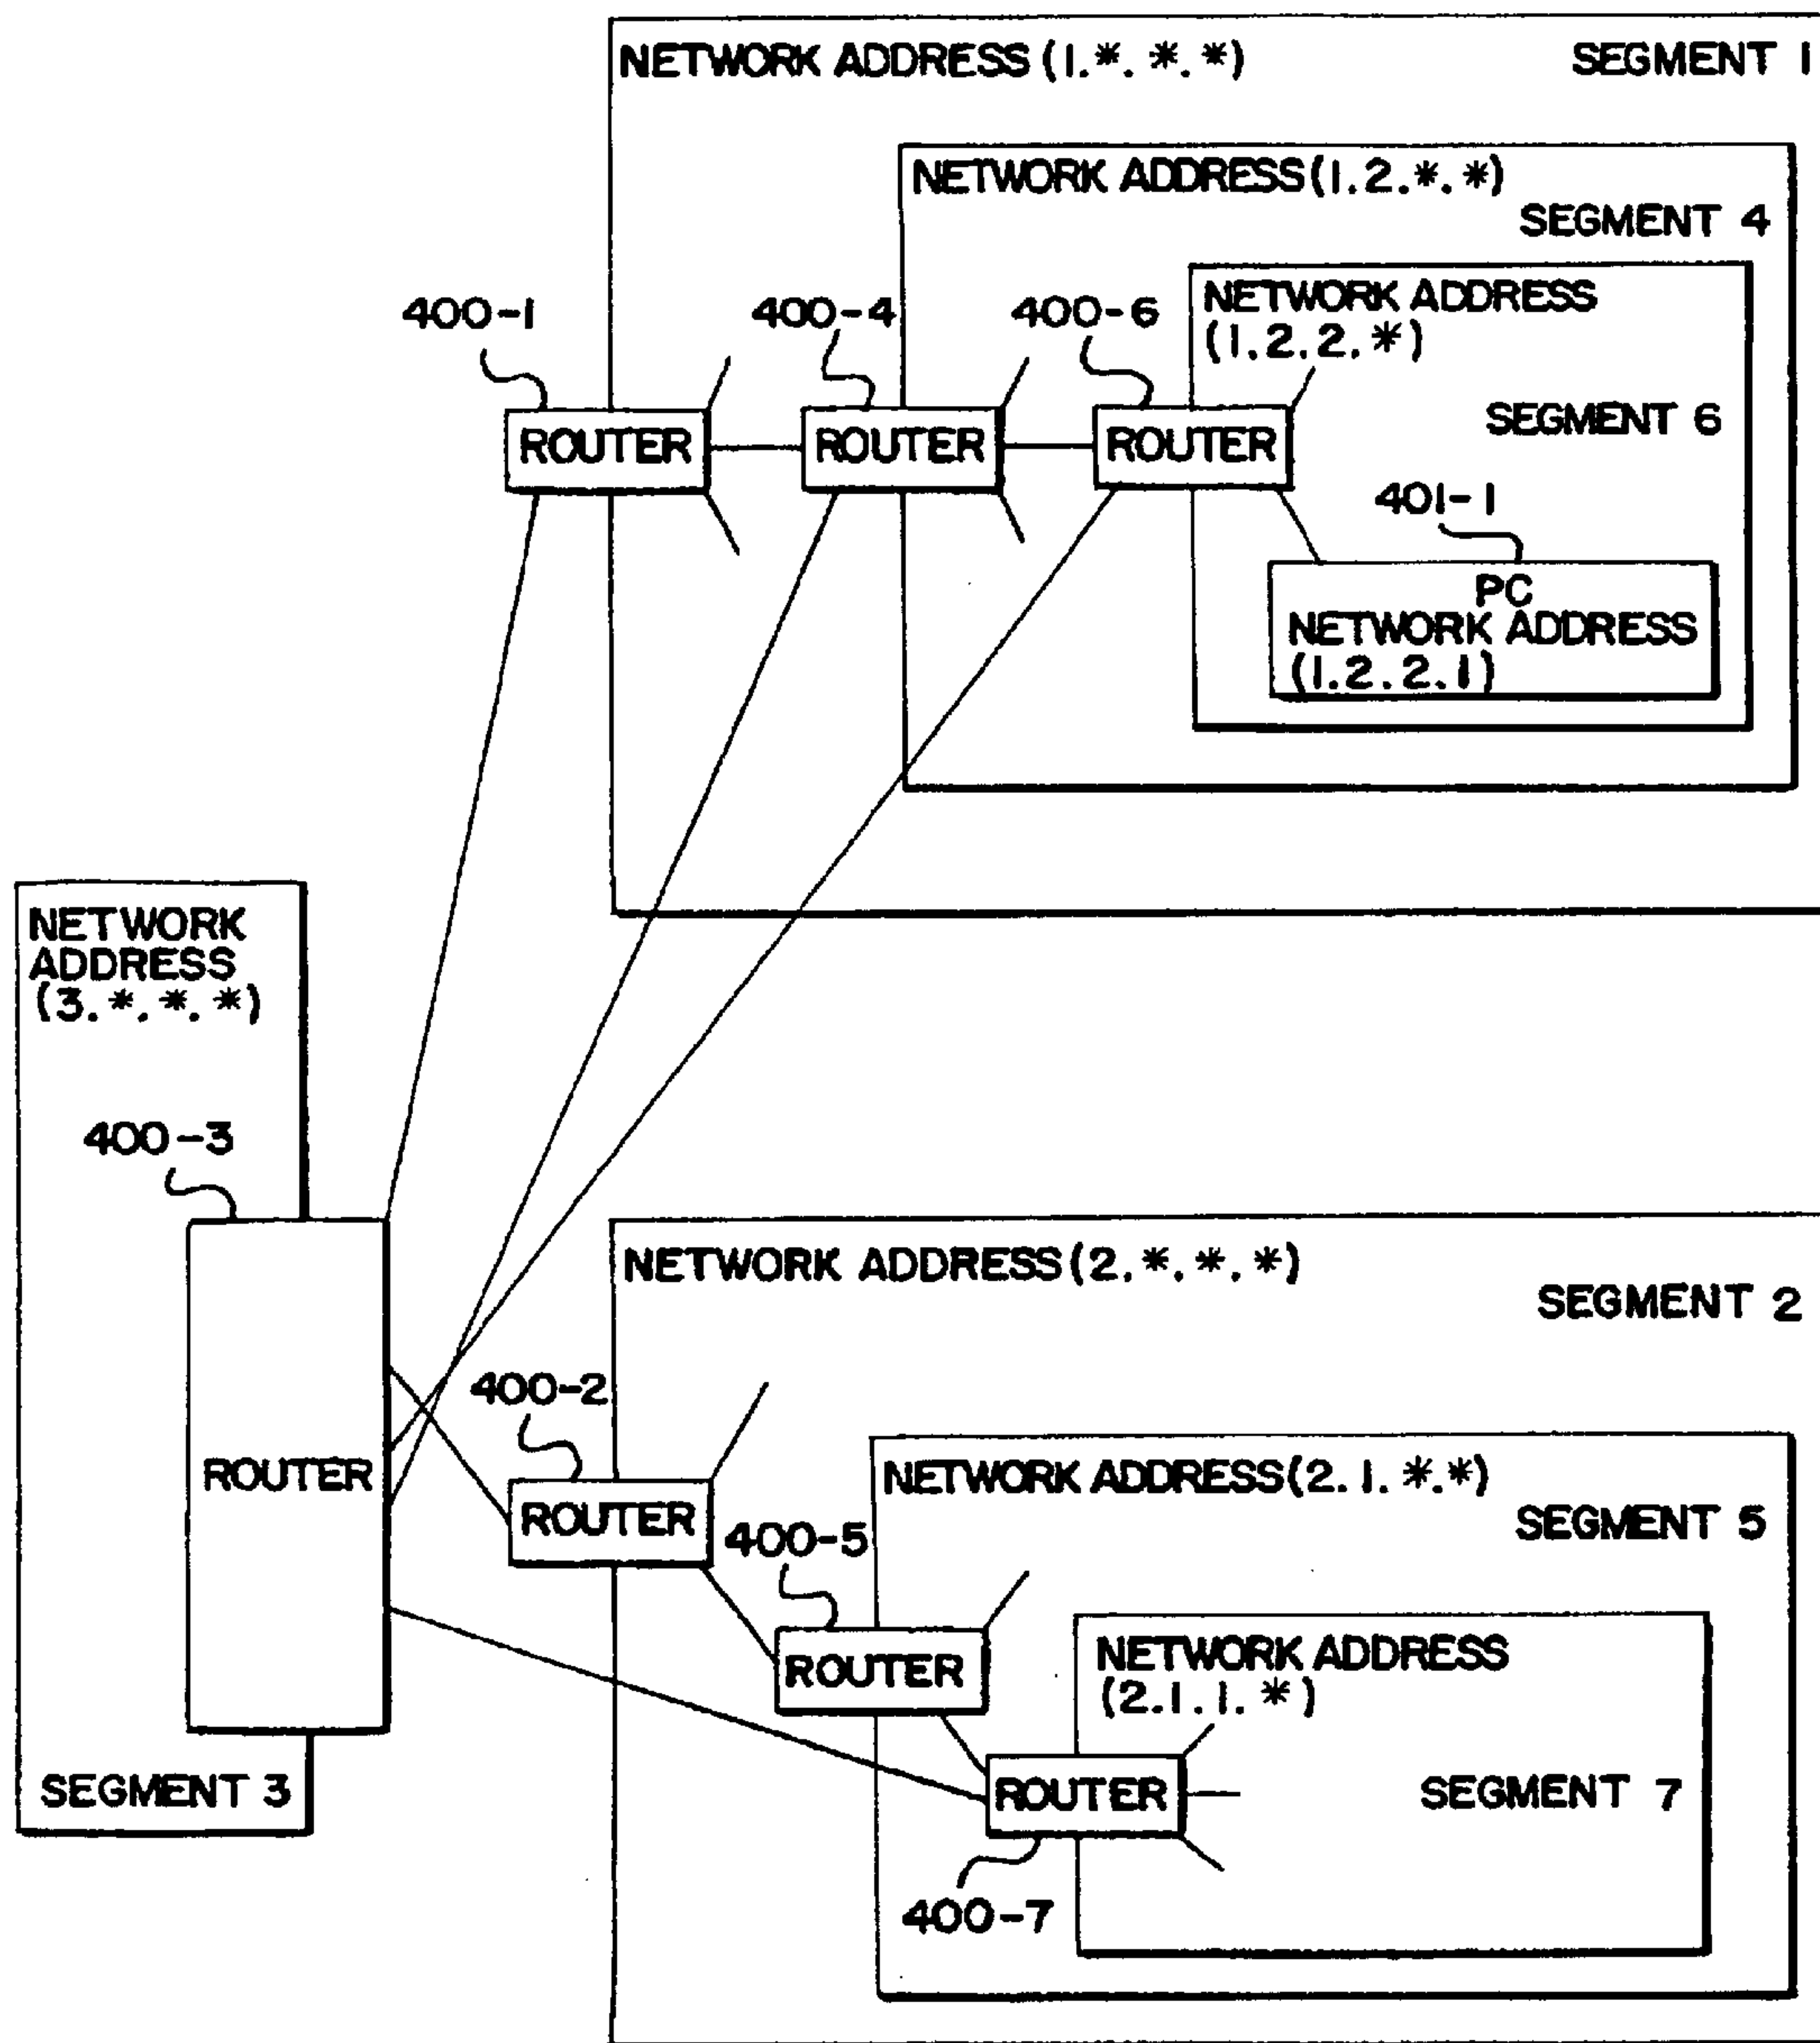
NETWORK ADDRESS (1.*.*.*)

SEGMENT 1

NETWORK ADDRESS (1.2.*.*)

SEGMENT 4

400-1

400-4

400-6

NETWORK ADDRESS (1.2.2.*)

ROUTER

ROUTER

ROUTER

SEGMENT 6

401-1

PC NETWORK ADDRESS (1.2.2.1)

NETWORK ADDRESS (3.*.*.*)

400-3

ROUTER

SEGMENT 3

NETWORK ADDRESS (2.*.*.*)

SEGMENT 2

400-2

ROUTER

NETWORK ADDRESS (2.1.*.*)

SEGMENT 5

400-5

ROUTER

NETWORK ADDRESS (2.1.1.*)

ROUTER

SEGMENT 7

400-7